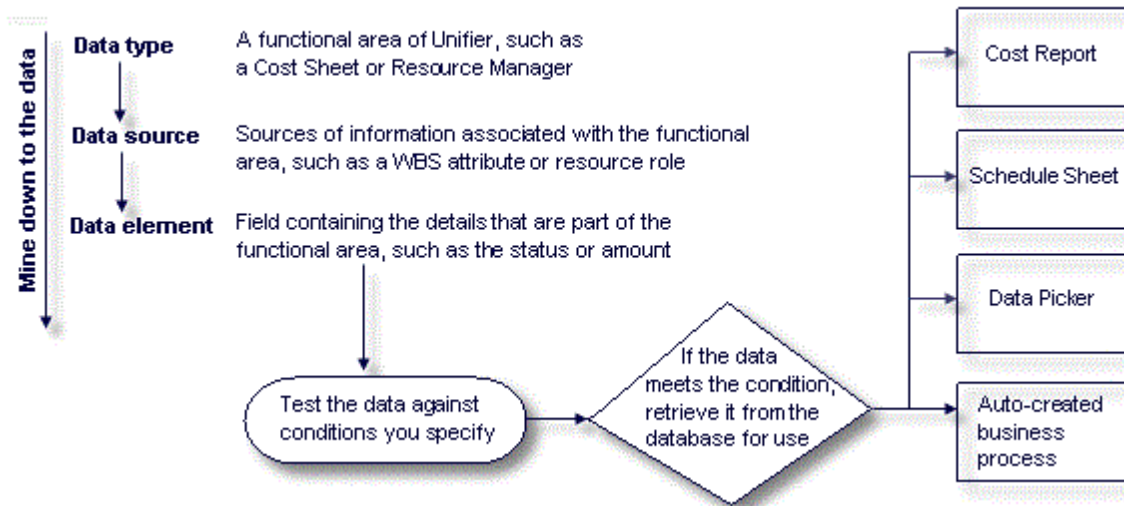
Mine down to the data

Data type

A functional area of Unifier, such as a Cost Sheet or Resource Manager

Data source

Sources of information associated with the functional area, such as a WBS attribute or resource role

Data element

Field containing the details that are part of the functional area, such as the status or amount

Test the data against conditions you specify

If the data meets the condition, retrieve it from the database for use

Cost Report

Schedule Sheet

Data Picker

Auto-created business process